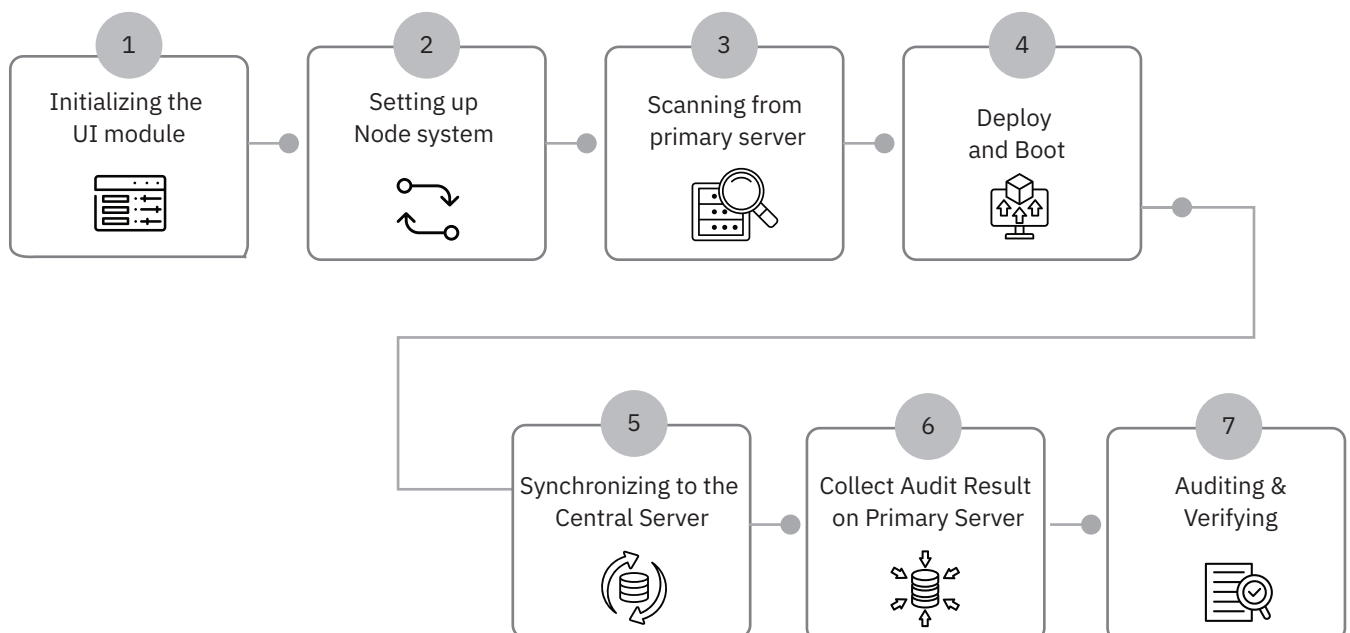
1
Initializing the UI module

2
Setting up Node system

3
Scanning from primary server

4
Deploy and Boot

5
Synchronizing to the Central Server

6
Collect Audit Result on Primary Server

7
Auditing & Verifying